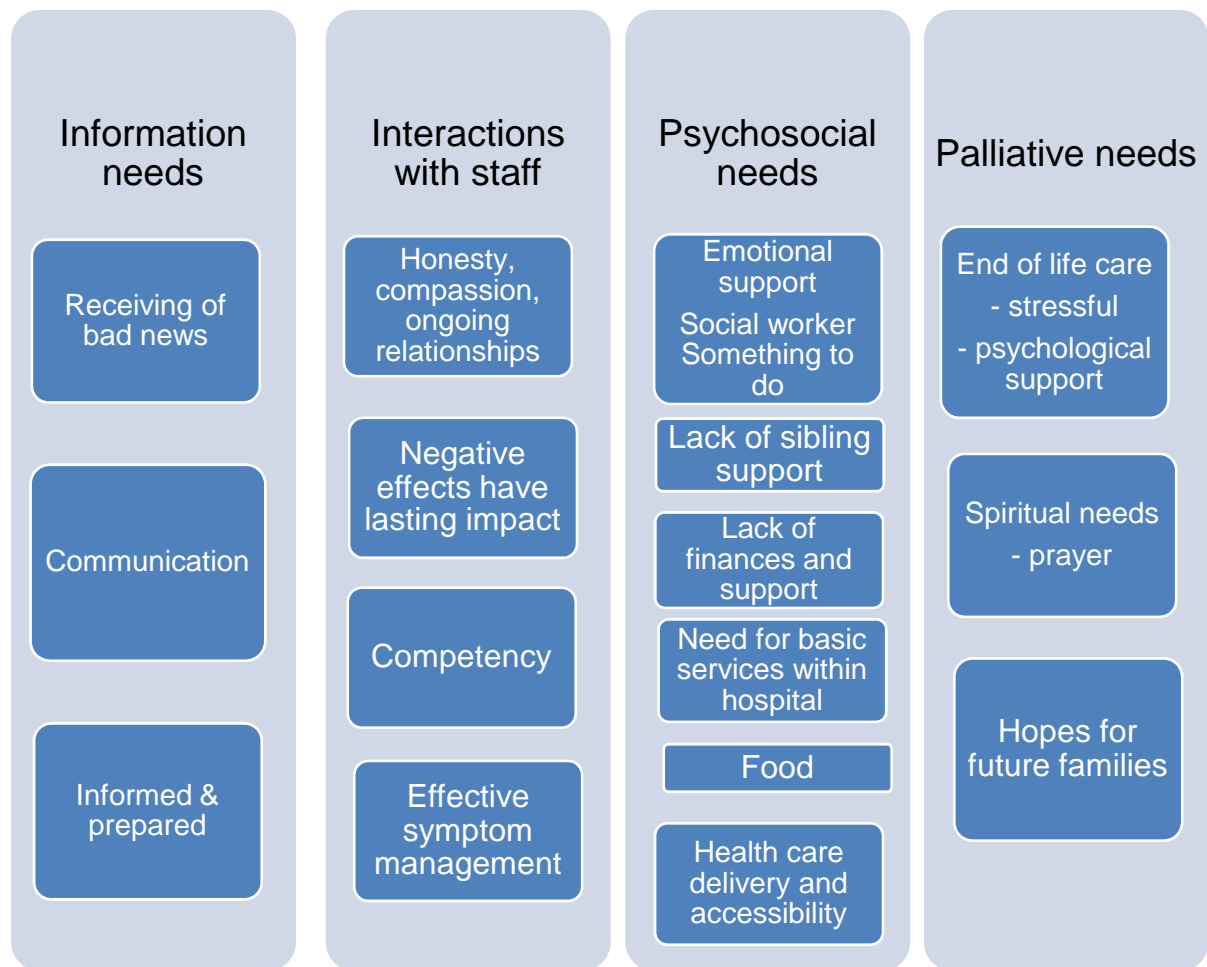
Information needs

Receiving of bad news

Communication

Informed & prepared

Interactions with staff

Honesty, compassion, ongoing relationships

Negative effects have lasting impact

Competency

Effective symptom management

Psychosocial needs

Emotional support

Social worker Something to do

Lack of sibling support

Lack of finances and support

Need for basic services within hospital

Food

Health care delivery and accessibility

Palliative needs

End of life care
- stressful
- psychological support

Spiritual needs
- prayer

Hopes for future families